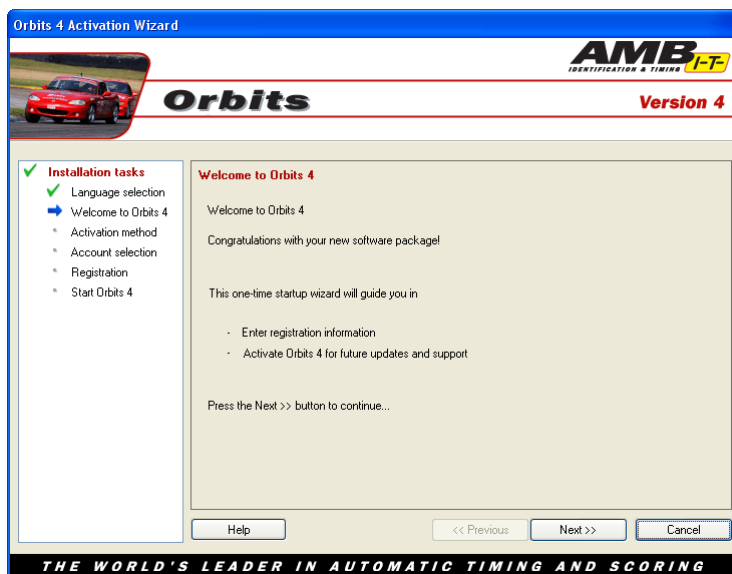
Orbits 4 Activation Wizard

AMB I-T- IDENTIFICATION & TIMING

Orbits

Version 4

Installation tasks
Language selection
Welcome to Orbits 4
Activation method
Account selection
Registration
Start Orbits 4

Welcome to Orbits 4

Welcome to Orbits 4

Congratulations with your new software package!

This one-time startup wizard will guide you in

- Enter registration information
- Activate Orbits 4 for future updates and support

Press the Next >> button to continue...

Help

<< Previous

Next >>

Cancel

THE WORLD'S LEADER IN AUTOMATIC TIMING AND SCORING